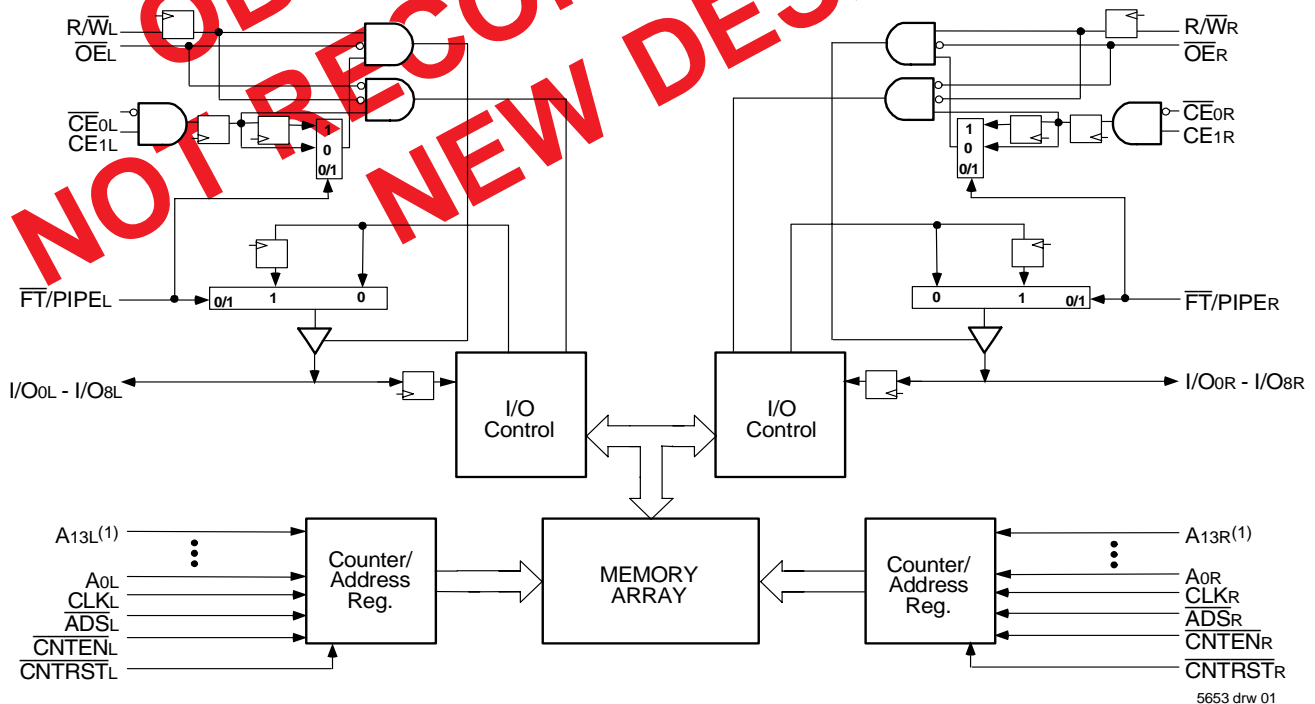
OB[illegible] NOT RECO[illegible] NEW DES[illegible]

$R/\overline{W}_L$
$\overline{OE}_L$
$\overline{CE}_{0L}$
$CE_{1L}$
1
0
0/1

$R/\overline{W}_R$
$\overline{OE}_R$
$\overline{CE}_{0R}$
$CE_{1R}$
1
0
0/1

$\overline{FT}/PIPE_L$
0/1
1
0

0
1
0/1
$\overline{FT}/PIPE_R$

$I/O_{0L} - I/O_{8L}$
I/O Control
I/O Control
$I/O_{0R} - I/O_{8R}$

$A_{13L}^{(1)}$
$A_{0L}$
$\overline{CLK}_L$
$\overline{ADS}_L$
$\overline{CNTEN}_L$
$\overline{CNTRST}_L$
Counter/ Address Reg.

MEMORY ARRAY

Counter/ Address Reg.
$A_{13R}^{(1)}$
$A_{0R}$
$\overline{CLK}_R$
$\overline{ADS}_R$
$\overline{CNTEN}_R$
$\overline{CNTRST}_R$

5653 drw 01